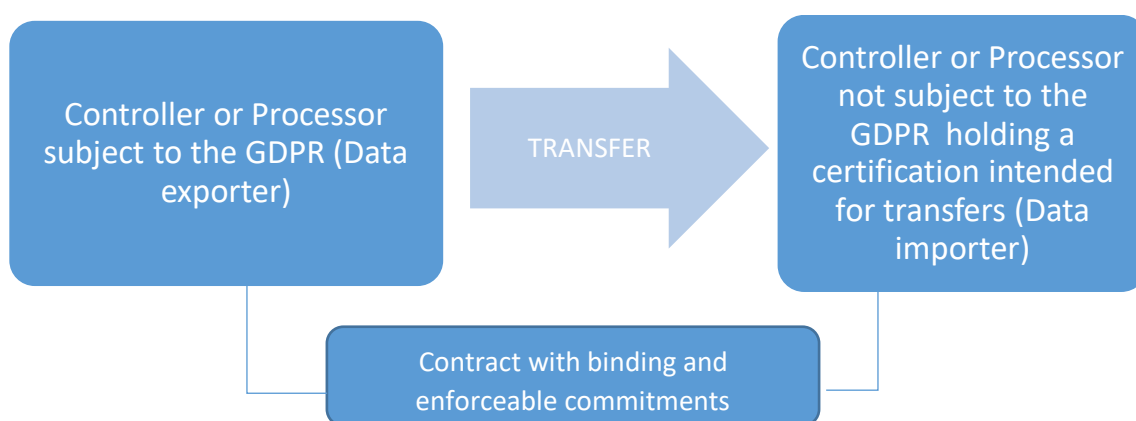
Controller or Processor subject to the GDPR (Data exporter)

TRANSFER

Controller or Processor not subject to the GDPR holding a certification intended for transfers (Data importer)

Contract with binding and enforceable commitments